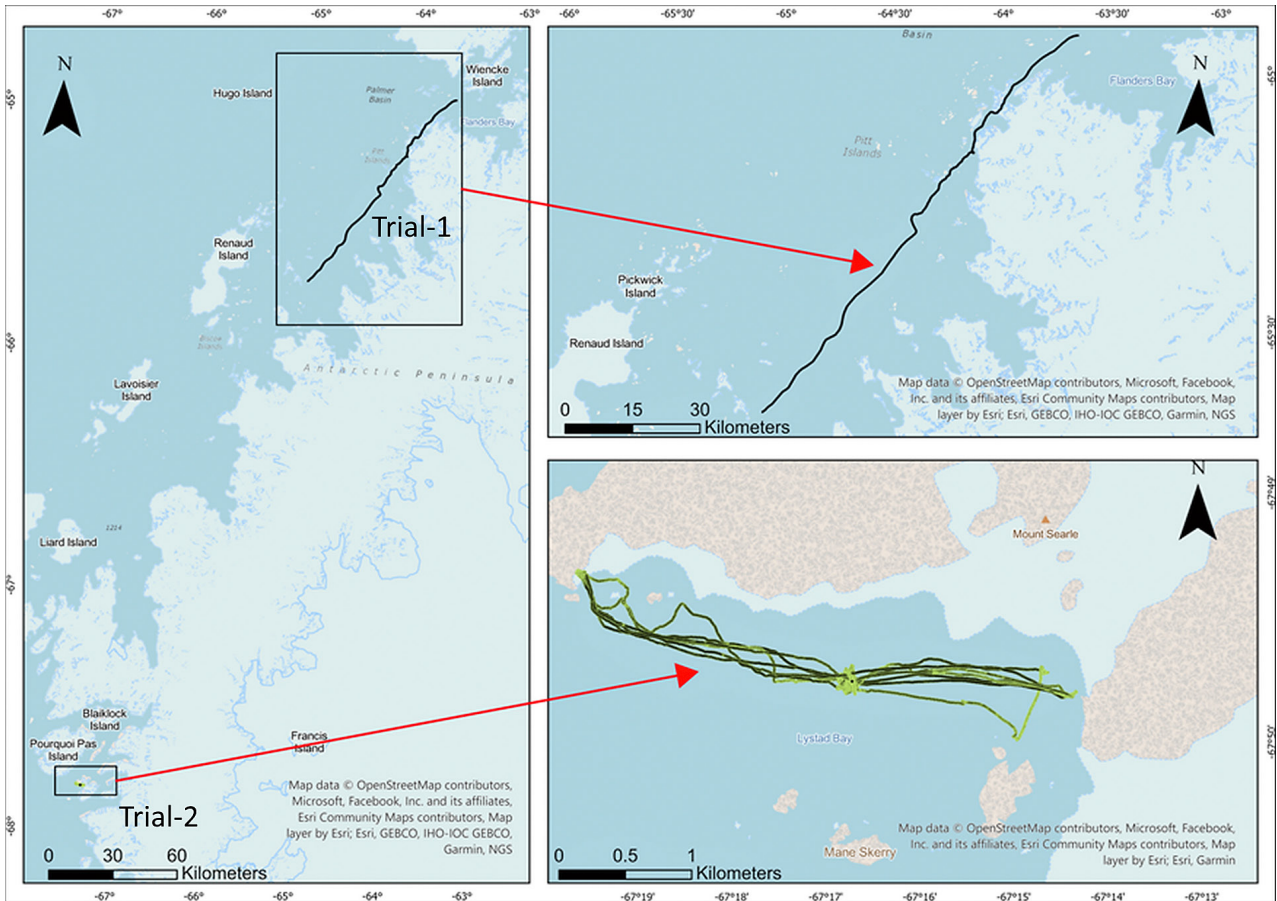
-67° -66° -65° -64° -63°

N

-65°

Hugo Island

Palmer Basin

Wiencke Island

Flanders Bay

Pitt Islands

Trial-1

Renaud Island

-66°

Biscoe Islands

Antarctic Peninsula

Lavoisier Island

1214

Liard Island

-67°

Blaiklock Island

Pourquoi Pas Island

Francis Island

Trial-2

-68°

Map data © OpenStreetMap contributors, Microsoft, Facebook, Inc. and its affiliates, Esri Community Maps contributors, Map layer by Esri; Esri, GEBCO, IHO-IOC GEBCO, Garmin, NGS

0 30 60 Kilometers

-67° -66° -65° -64° -63°

-66° -65°30' -65° -64°30' -64° -63°30' -63°

Basin

N

Flanders Bay

-65°

Pitt Islands

Pickwick Island

Renaud Island

-65°30'

Map data © OpenStreetMap contributors, Microsoft, Facebook, Inc. and its affiliates, Esri Community Maps contributors, Map layer by Esri; Esri, GEBCO, IHO-IOC GEBCO, Garmin, NGS

0 15 30 Kilometers

N

-67°49'

Mount Searle

Lystad Bay

-67°50'

Mane Skerry

Map data © OpenStreetMap contributors, Microsoft, Facebook, Inc. and its affiliates, Esri Community Maps contributors, Map layer by Esri; Esri, Garmin

0 0.5 1 Kilometers

-67°19' -67°18' -67°17' -67°16' -67°15' -67°14' -67°13'